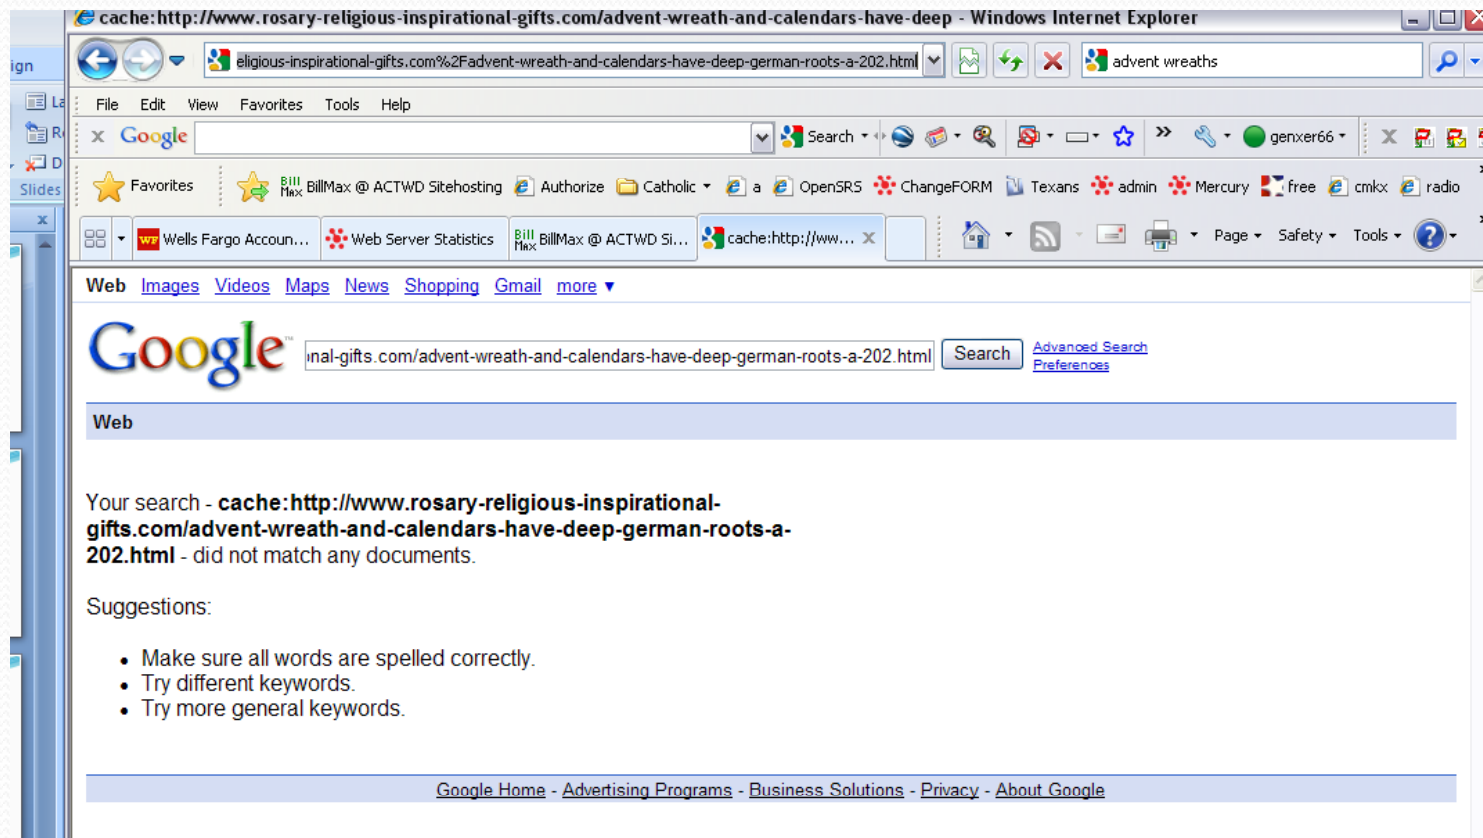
cache:http://www.rosary-religious-inspirational-gifts.com/advent-wreath-and-calendars-have-deep - Windows Internet Explorer

eligious-inspirational-gifts.com%2Fadvent-wreath-and-calendars-have-deep-german-roots-a-202.html

advent wreaths

File Edit View Favorites Tools Help

Google

Search

genxer66

Favorites

BillMax @ ACTWD Sitehosting Authorize Catholic a OpenSRS ChangeFORM Texans admin Mercury free cmkx radio

Wells Fargo Accoun... Web Server Statistics BillMax @ ACTWD Si... cache:http://ww...

Page Safety Tools

ign

Slides

Web Images Videos Maps News Shopping Gmail more ▼

Google

ınal-gifts.com/advent-wreath-and-calendars-have-deep-german-roots-a-202.html

Search

Advanced Search
Preferences

Web

Your search - **cache:http://www.rosary-religious-inspirational-gifts.com/advent-wreath-and-calendars-have-deep-german-roots-a-202.html** - did not match any documents.

Suggestions:

- Make sure all words are spelled correctly.
- Try different keywords.
- Try more general keywords.

Google Home - Advertising Programs - Business Solutions - Privacy - About Google